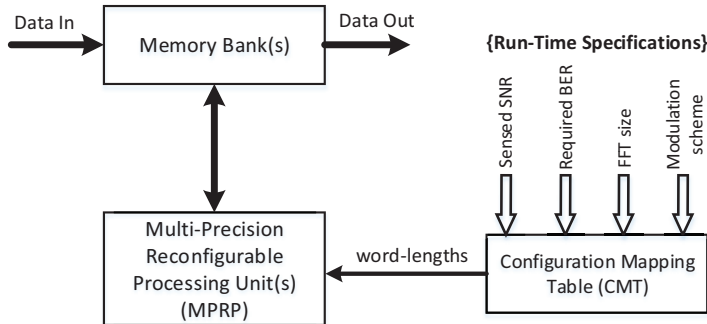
Data In

Memory Bank(s)

Data Out

{Run-Time Specifications}

Sensed SNR

Required BER

FFT size

Modulation scheme

Multi-Precision Reconfigurable Processing Unit(s) (MPRP)

word-lengths

Configuration Mapping Table (CMT)